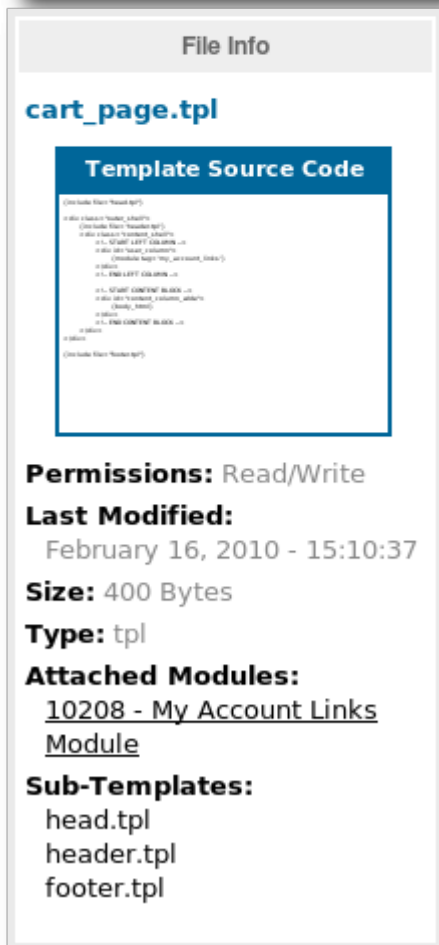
File Info

cart_page.tpl

Template Source Code

{include file="head.tpl"}

<div class="outer_shell">
{include file="header.tpl"}
<div class="content_shell">
<!-- START LEFT COLUMN -->
<div id="user_column">
{module key="my_account_links"}
</div>
<!-- END LEFT COLUMN -->

<!-- START CONTENT BLOCK -->
<div id="content_column_wide">
{body_html}
</div>
<!-- END CONTENT BLOCK -->
</div>
</div>

{include file="footer.tpl"}

Permissions: Read/Write

Last Modified:
February 16, 2010 - 15:10:37

Size: 400 Bytes

Type: tpl

Attached Modules:
10208 - My Account Links Module

Sub-Templates:
head.tpl
header.tpl
footer.tpl